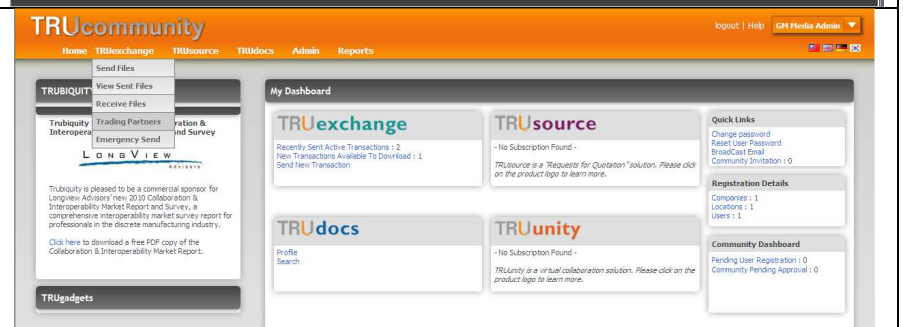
TRUcommunity

logout | Help GM Media Admin

Home TRUexchange TRUsource TRUdocs Admin Reports

Send Files
View Sent Files
Receive Files
Trading Partners
Emergency Send

TRUBIQUITY

Trubiquity Sponsors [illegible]ration & Interopera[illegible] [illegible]nd Survey

LONGVIEW Advisors

Trubiquity is pleased to be a commercial sponsor for Longview Advisors' new 2010 Collaboration & Interoperability Market Report and Survey, a comprehensive interoperability market survey report for professionals in the discrete manufacturing industry.

Click here to download a free PDF copy of the Collaboration & Interoperability Market Report.

TRUgadgets

My Dashboard

TRUexchange

Recently Sent Active Transactions : 2
New Transactions Available To Download : 1
Send New Transaction

TRUsource

- No Subscription Found -

TRUsource is a "Requests for Quotation" solution. Please click on the product logo to learn more.

TRUdocs

Profile
Search

TRUunity

- No Subscription Found -

TRUunity is a virtual collaboration solution. Please click on the product logo to learn more.

Quick Links

Change password
Reset User Password
BroadCast Email
Community Invitation : 0

Registration Details

Companies : 1
Locations : 1
Users : 1

Community Dashboard

Pending User Registration : 0
Community Pending Approval : 0